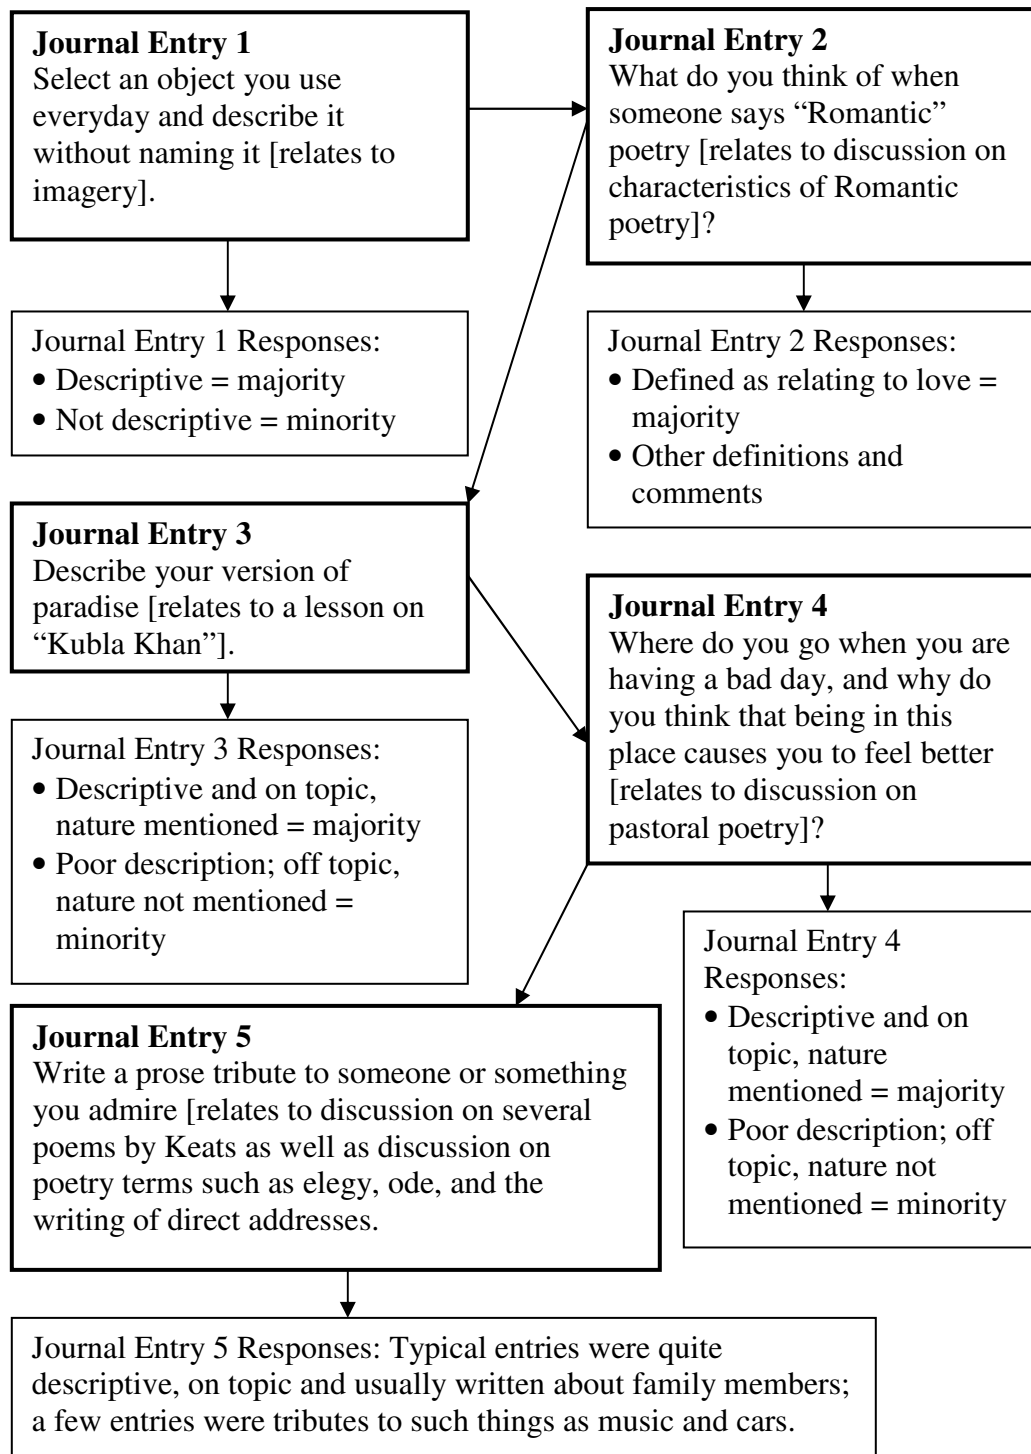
**Journal Entry 1**
Select an object you use everyday and describe it without naming it [relates to imagery].

**Journal Entry 2**
What do you think of when someone says "Romantic" poetry [relates to discussion on characteristics of Romantic poetry]?

Journal Entry 1 Responses:
- Descriptive = majority
- Not descriptive = minority

Journal Entry 2 Responses:
- Defined as relating to love = majority
- Other definitions and comments

**Journal Entry 3**
Describe your version of paradise [relates to a lesson on "Kubla Khan"].

**Journal Entry 4**
Where do you go when you are having a bad day, and why do you think that being in this place causes you to feel better [relates to discussion on pastoral poetry]?

Journal Entry 3 Responses:
- Descriptive and on topic, nature mentioned = majority
- Poor description; off topic, nature not mentioned = minority

Journal Entry 4 Responses:
- Descriptive and on topic, nature mentioned = majority
- Poor description; off topic, nature not mentioned = minority

**Journal Entry 5**
Write a prose tribute to someone or something you admire [relates to discussion on several poems by Keats as well as discussion on poetry terms such as elegy, ode, and the writing of direct addresses.

Journal Entry 5 Responses: Typical entries were quite descriptive, on topic and usually written about family members; a few entries were tributes to such things as music and cars.